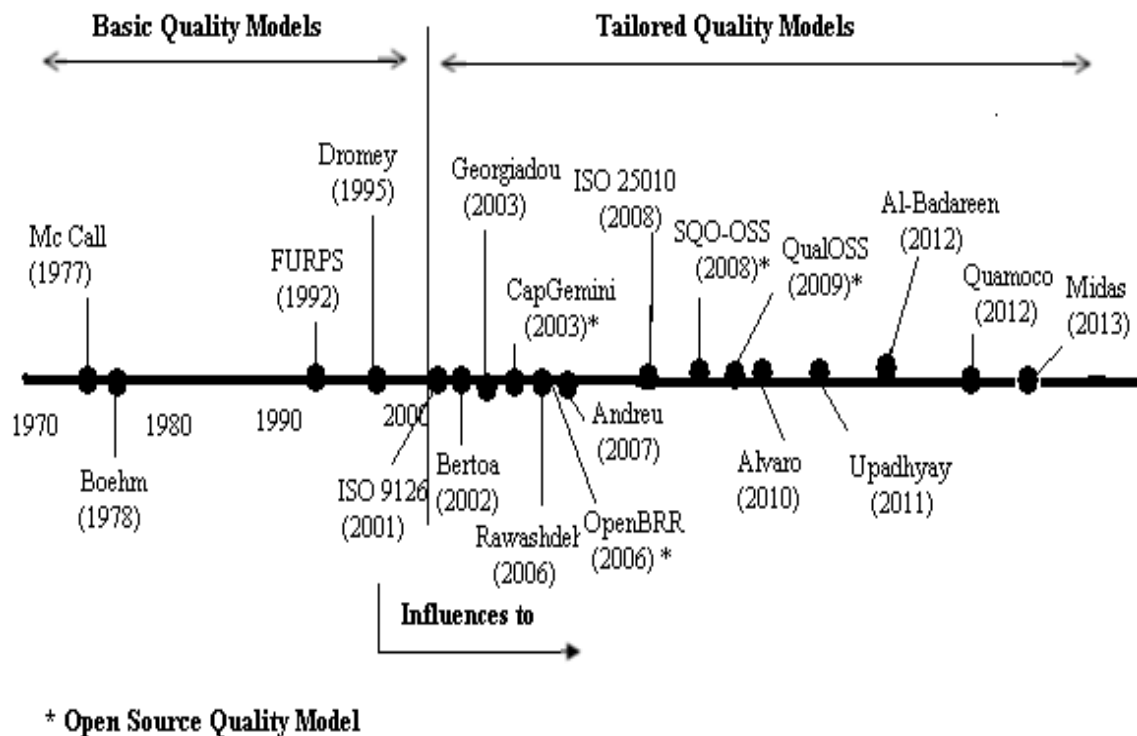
Basic Quality Models

Tailored Quality Models

Mc Call (1977)

Boehm (1978)

FURPS (1992)

Dromey (1995)

ISO 9126 (2001)

Bertoa (2002)

Georgiadou (2003)

CapGemini (2003)*

Rawashdeh (2006)

OpenBRR (2006) *

Andreu (2007)

ISO 25010 (2008)

SQO-OSS (2008)*

QualOSS (2009)*

Alvaro (2010)

Upadhyay (2011)

Al-Badareen (2012)

Quamoco (2012)

Midas (2013)

1970

1980

1990

2000

Influences to

* Open Source Quality Model